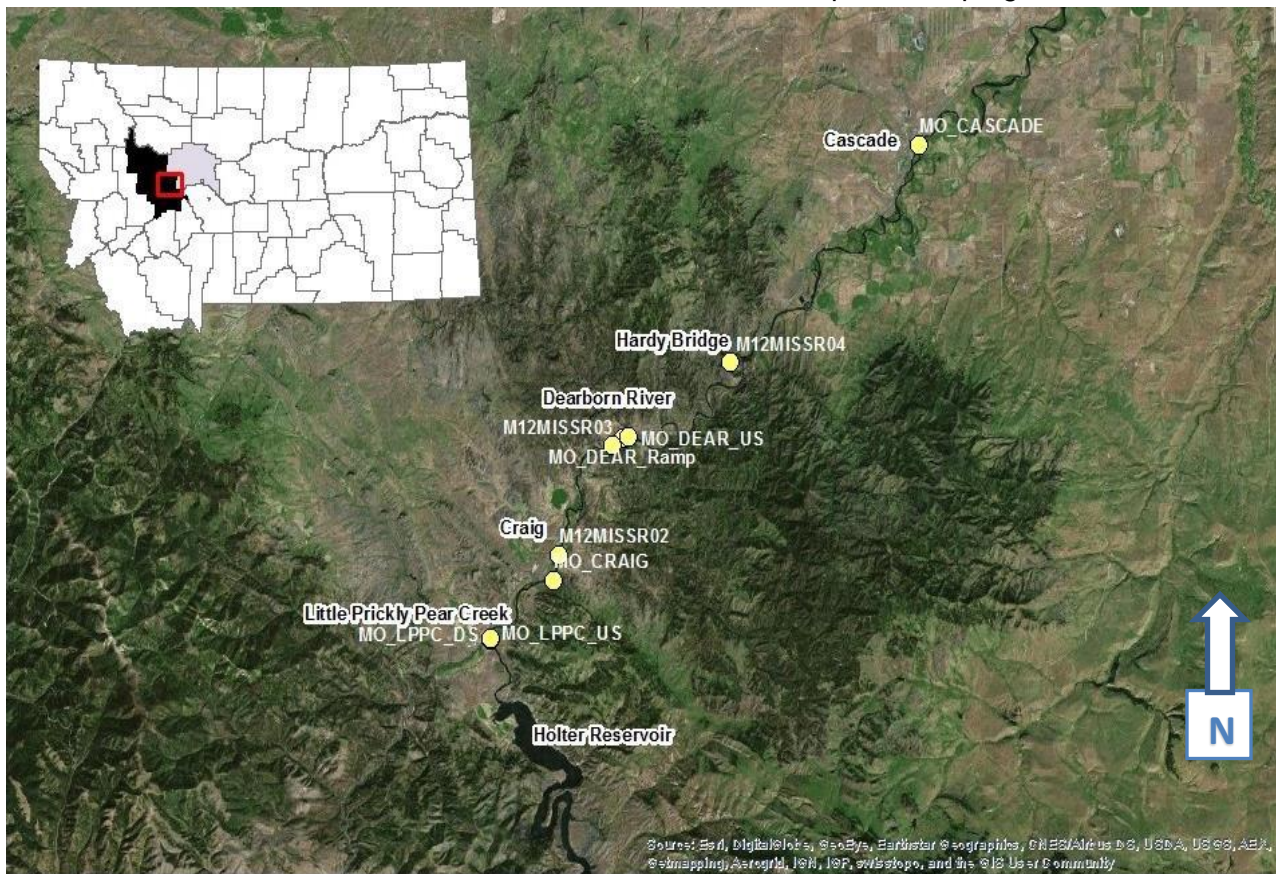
Cascade
MO_CASCADE
Hardy Bridge
M12MISSR04
Dearborn River
M12MISSR03
MO_DEAR_US
MO_DEAR_Ramp
Craig
M12MISSR02
MO_CRAIG
Little Prickly Pear Creek
MO_LPPC_DS
MO_LPPC_US
Holter Reservoir
N
Source: Esri, DigitalGlobe, GeoEye, Earthstar Geographics, CNES/Airbus DS, USDA, USGS, AEX, Getmapping, Aerogrid, IGN, IGP, swisstopo, and the GIS User Community